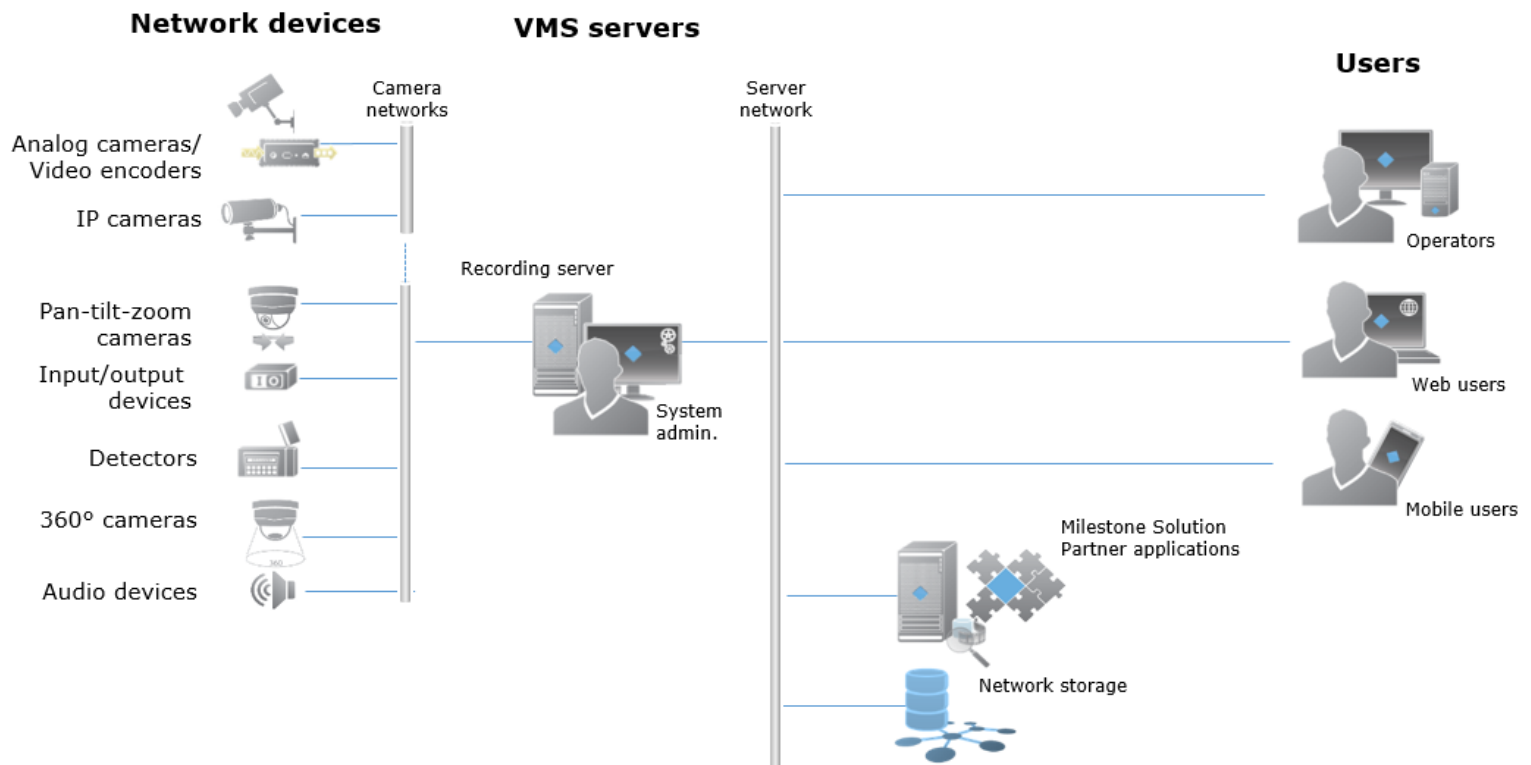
Network devices

VMS servers

Users

Camera networks

Server network

Analog cameras/ Video encoders

IP cameras

Operators

Recording server

Pan-tilt-zoom cameras

Input/output devices

System admin.

Web users

Detectors

360° cameras

Mobile users

Milestone Solution Partner applications

Audio devices

Network storage